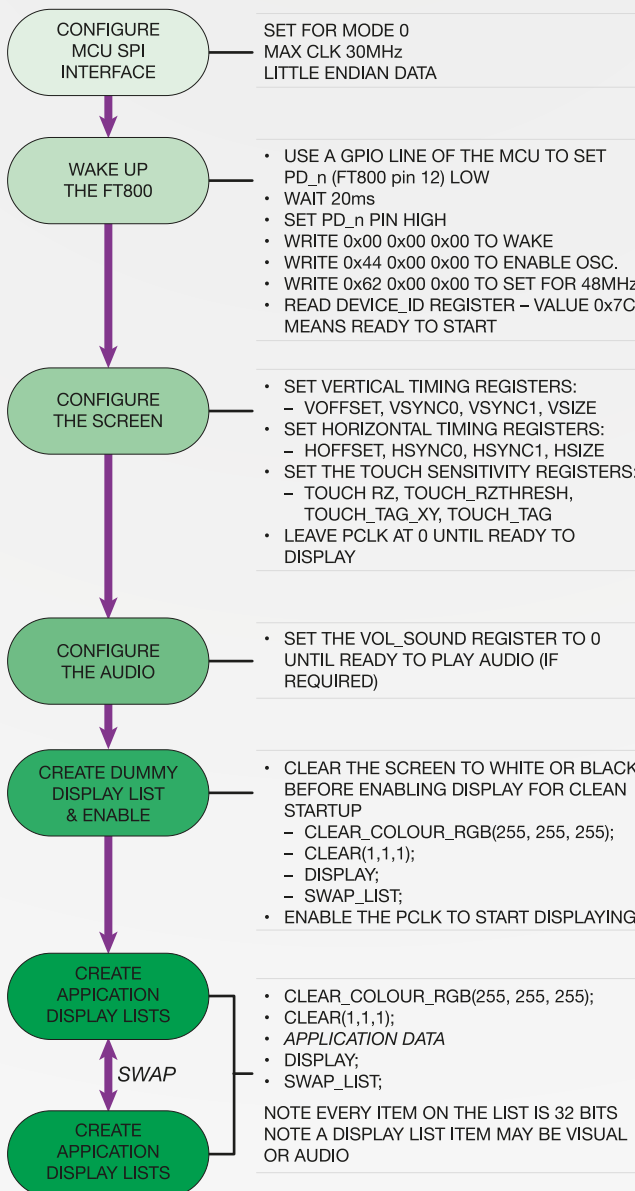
CONFIGURE MCU SPI INTERFACE

SET FOR MODE 0
MAX CLK 30MHz
LITTLE ENDIAN DATA

WAKE UP THE FT800

• USE A GPIO LINE OF THE MCU TO SET PD_n (FT800 pin 12) LOW
• WAIT 20ms
• SET PD_n PIN HIGH
• WRITE 0x00 0x00 0x00 TO WAKE
• WRITE 0x44 0x00 0x00 TO ENABLE OSC.
• WRITE 0x62 0x00 0x00 TO SET FOR 48MHz
• READ DEVICE_ID REGISTER – VALUE 0x7C MEANS READY TO START

CONFIGURE THE SCREEN

• SET VERTICAL TIMING REGISTERS:
– VOFFSET, VSYNC0, VSYNC1, VSIZE
• SET HORIZONTAL TIMING REGISTERS:
– HOFFSET, HSYNC0, HSYNC1, HSIZE
• SET THE TOUCH SENSITIVITY REGISTERS:
– TOUCH RZ, TOUCH_RZTHRESH, TOUCH_TAG_XY, TOUCH_TAG
• LEAVE PCLK AT 0 UNTIL READY TO DISPLAY

CONFIGURE THE AUDIO

• SET THE VOL_SOUND REGISTER TO 0 UNTIL READY TO PLAY AUDIO (IF REQUIRED)

CREATE DUMMY DISPLAY LIST & ENABLE

• CLEAR THE SCREEN TO WHITE OR BLACK BEFORE ENABLING DISPLAY FOR CLEAN STARTUP
– CLEAR_COLOUR_RGB(255, 255, 255);
– CLEAR(1,1,1);
– DISPLAY;
– SWAP_LIST;
• ENABLE THE PCLK TO START DISPLAYING

CREATE APPICATION DISPLAY LISTS

SWAP

CREATE APPICATION DISPLAY LISTS

• CLEAR_COLOUR_RGB(255, 255, 255);
• CLEAR(1,1,1);
• APPLICATION DATA
• DISPLAY;
• SWAP_LIST;

NOTE EVERY ITEM ON THE LIST IS 32 BITS
NOTE A DISPLAY LIST ITEM MAY BE VISUAL OR AUDIO